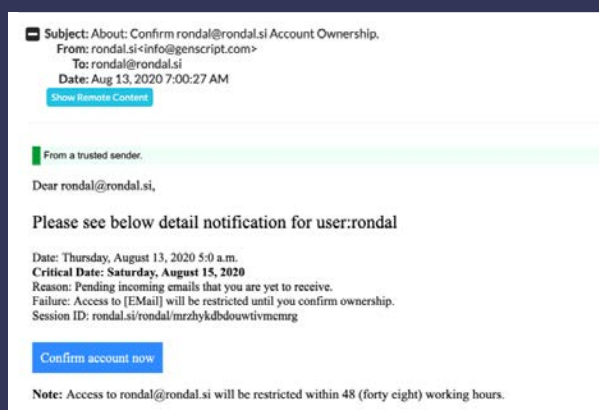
Subject: About: Confirm rondal@rondal.si Account Ownership.
From: rondal.si<info@genscript.com>
To: rondal@rondal.si
Date: Aug 13, 2020 7:00:27 AM
Show Remote Content

From a trusted sender.

Dear rondal@rondal.si,

Please see below detail notification for user:rondal

Date: Thursday, August 13, 2020 5:0 a.m.
Critical Date: Saturday, August 15, 2020
Reason: Pending incoming emails that you are yet to receive.
Failure: Access to [EMail] will be restricted until you confirm ownership.
Session ID: rondal.si/rondal/mrzhykdbdouwtivmcmrg

Confirm account now

Note: Access to rondal@rondal.si will be restricted within 48 (forty eight) working hours.